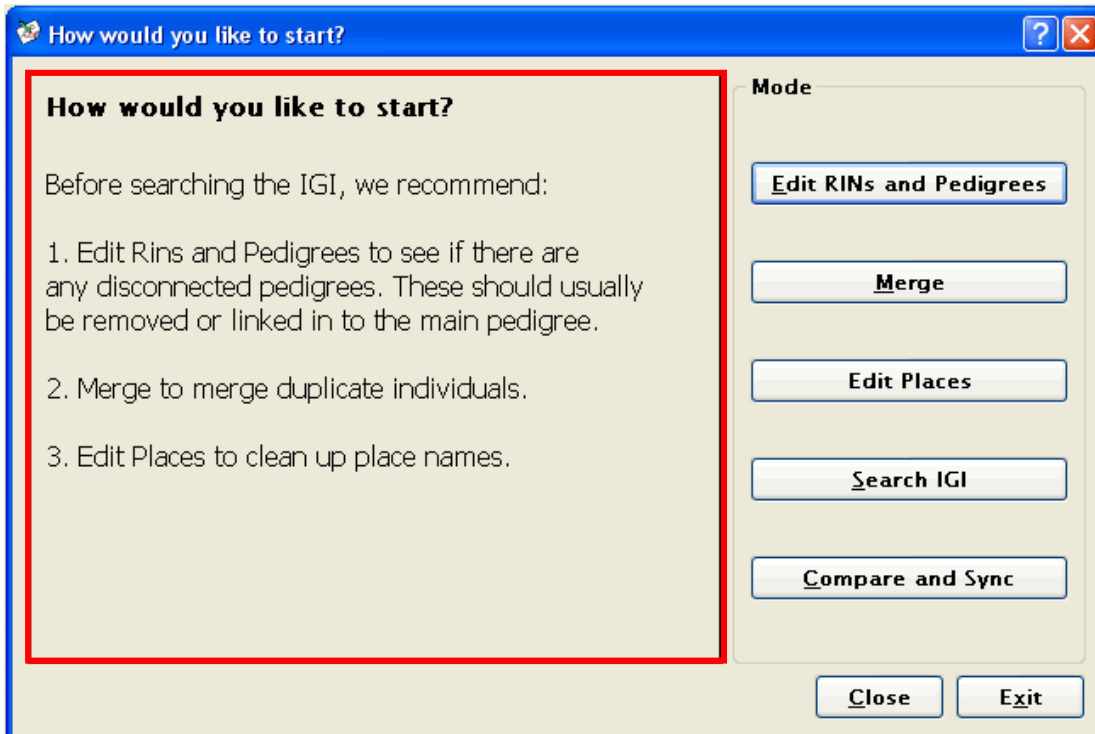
How would you like to start?

How would you like to start?

Before searching the IGI, we recommend:

1. Edit Rins and Pedigrees to see if there are any disconnected pedigrees. These should usually be removed or linked in to the main pedigree.

2. Merge to merge duplicate individuals.

3. Edit Places to clean up place names.

Mode

Edit RINs and Pedigrees

Merge

Edit Places

Search IGI

Compare and Sync

Close

Exit